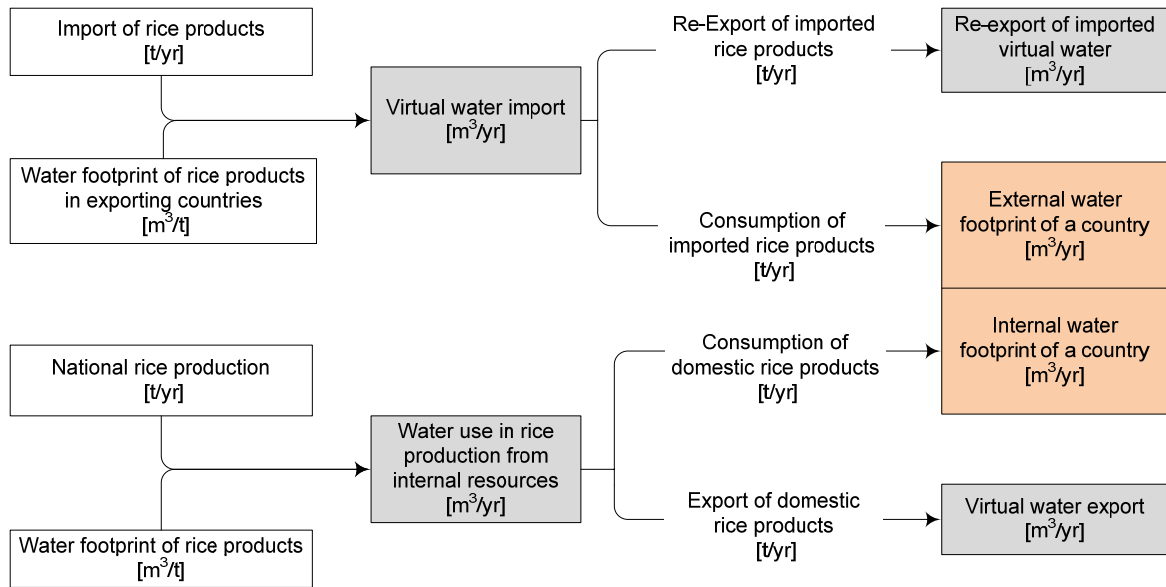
Import of rice products
[t/yr]

Water footprint of rice products in exporting countries
[$m^3$/t]

Virtual water import
[$m^3$/yr]

Re-Export of imported rice products
[t/yr]

Re-export of imported virtual water
[$m^3$/yr]

Consumption of imported rice products
[t/yr]

External water footprint of a country
[$m^3$/yr]

Internal water footprint of a country
[$m^3$/yr]

National rice production
[t/yr]

Consumption of domestic rice products
[t/yr]

Water use in rice production from internal resources
[$m^3$/yr]

Export of domestic rice products
[t/yr]

Virtual water export
[$m^3$/yr]

Water footprint of rice products
[$m^3$/t]